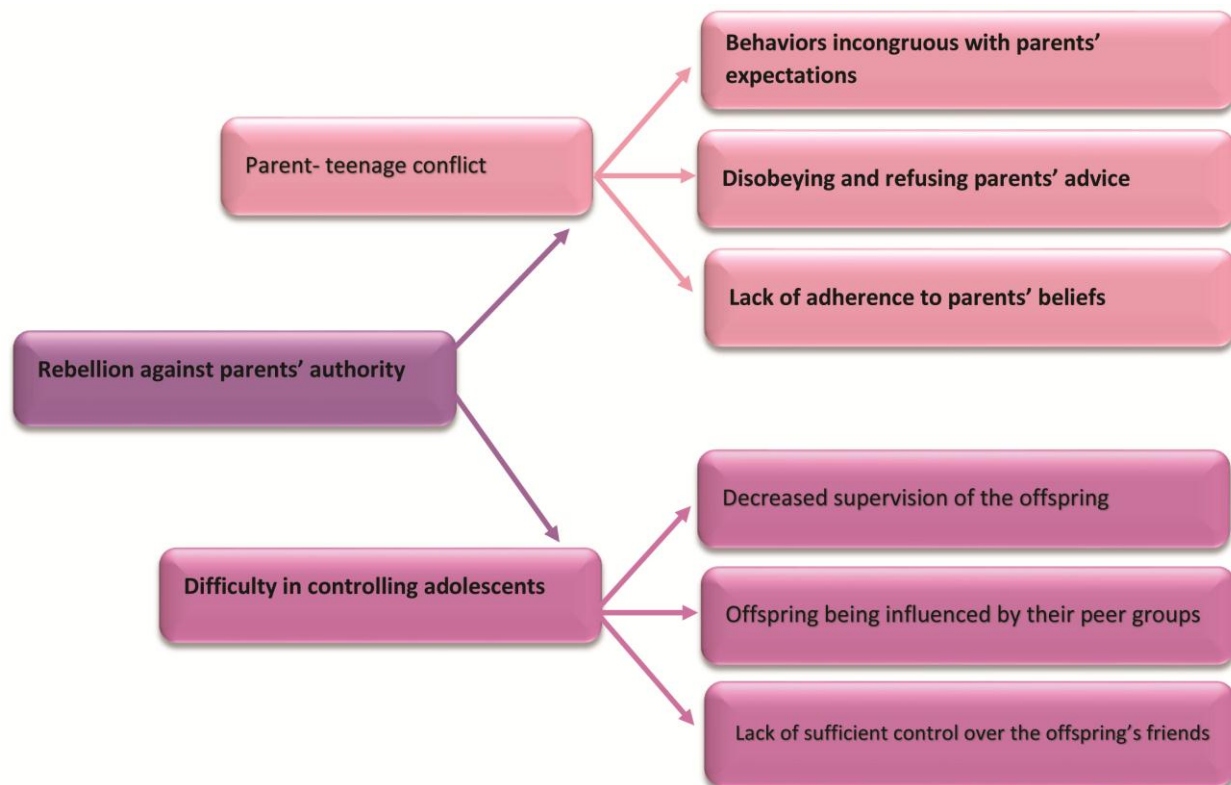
Rebellion against parents' authority

Parent- teenage conflict

Behaviors incongruous with parents' expectations

Disobeying and refusing parents' advice

Lack of adherence to parents' beliefs

Difficulty in controlling adolescents

Decreased supervision of the offspring

Offspring being influenced by their peer groups

Lack of sufficient control over the offspring's friends